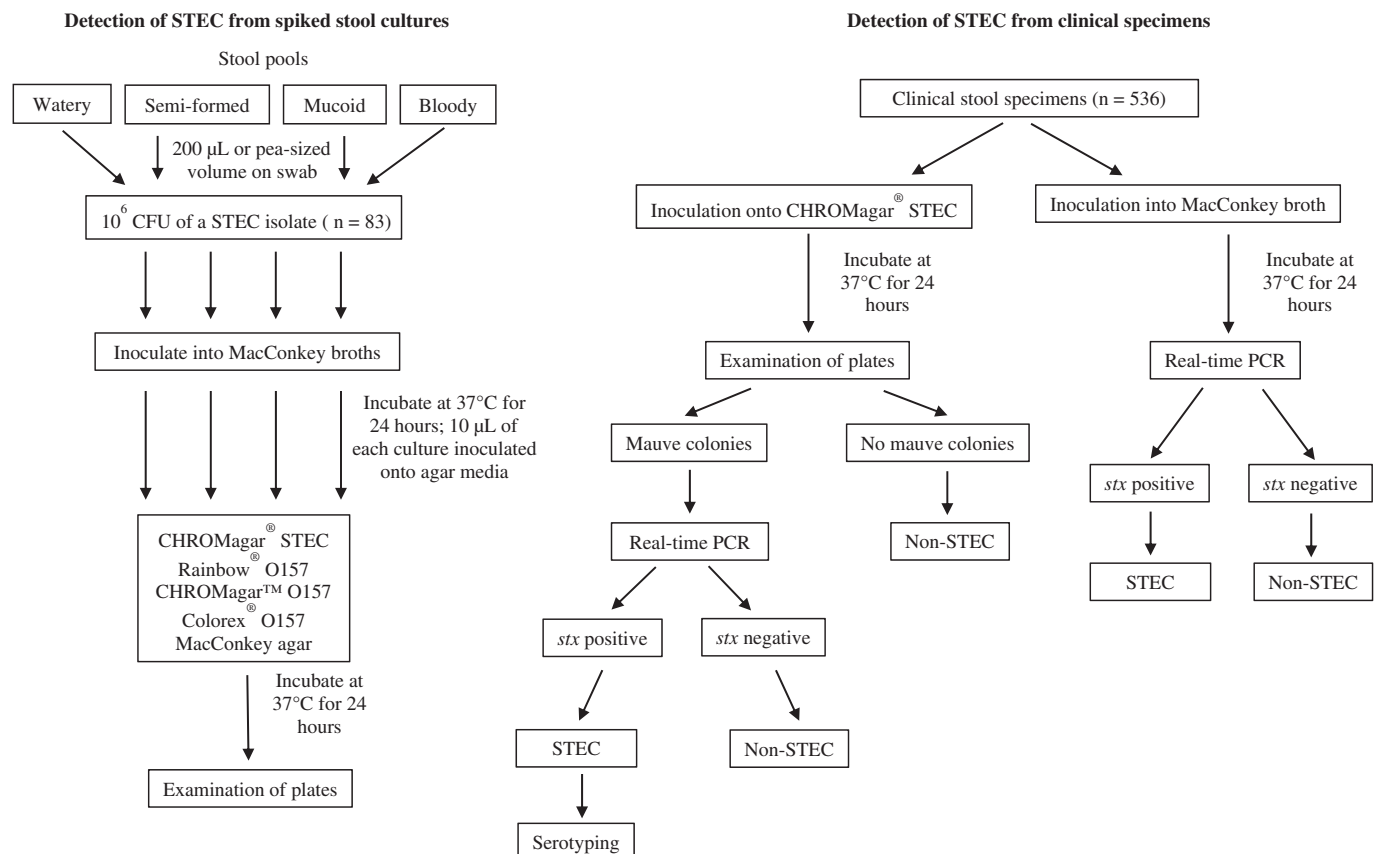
Detection of STEC from spiked stool cultures

Stool pools

Watery

Semi-formed

Mucoid

Bloody

200 µL or pea-sized volume on swab

$10^6$ CFU of a STEC isolate ( n = 83)

Inoculate into MacConkey broths

Incubate at 37°C for 24 hours; 10 µL of each culture inoculated onto agar media

CHROMagar® STEC
Rainbow® O157
CHROMagar™ O157
Colorex® O157
MacConkey agar

Incubate at 37°C for 24 hours

Examination of plates

Detection of STEC from clinical specimens

Clinical stool specimens (n = 536)

Inoculation onto CHROMagar® STEC

Inoculation into MacConkey broth

Incubate at 37°C for 24 hours

Incubate at 37°C for 24 hours

Examination of plates

Real-time PCR

Mauve colonies

No mauve colonies

stx positive

stx negative

Real-time PCR

Non-STEC

STEC

Non-STEC

stx positive

stx negative

STEC

Non-STEC

Serotyping